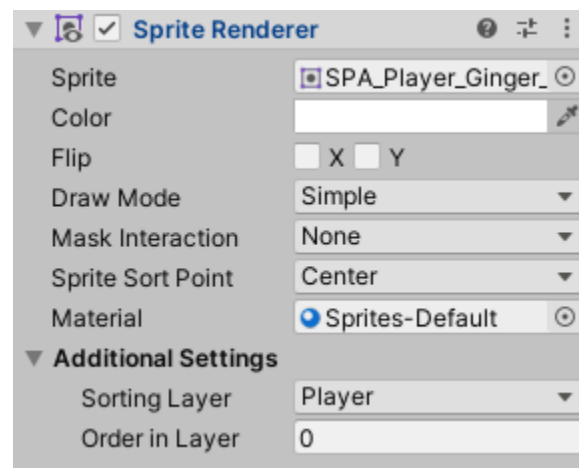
Sprite Renderer

Sprite | SPA_Player_Ginger_
Color
Flip | X Y
Draw Mode | Simple
Mask Interaction | None
Sprite Sort Point | Center
Material | Sprites-Default
Additional Settings
Sorting Layer | Player
Order in Layer | 0